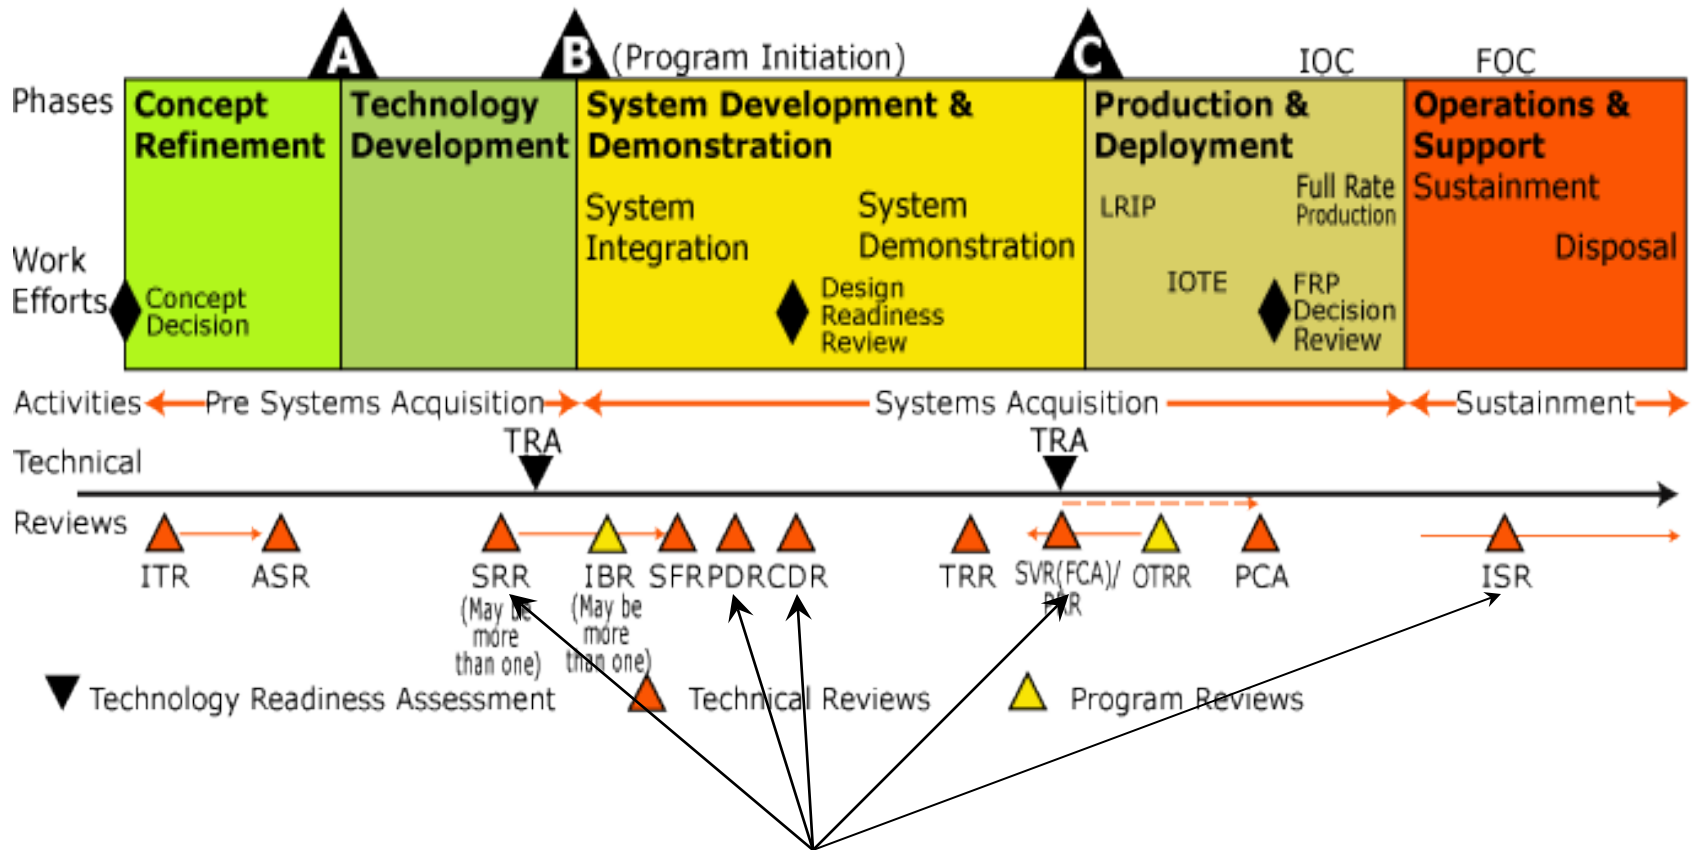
A B (Program Initiation) C IOC FOC

Phases

Concept Refinement

Technology Development

System Development & Demonstration

Production & Deployment

Operations & Support

Work Efforts

Concept Decision

System Integration

System Demonstration

Design Readiness Review

LRIP

Full Rate Production

IOTE

FRP Decision Review

Sustainment

Disposal

Activities Pre Systems Acquisition Systems Acquisition Sustainment

TRA TRA

Technical Reviews

ITR ASR SRR (May be more than one) IBR (May be more than one) SFR PDR CDR TRR SVR(FCA)/ PRR OTRR PCA ISR

Technology Readiness Assessment Technical Reviews Program Reviews